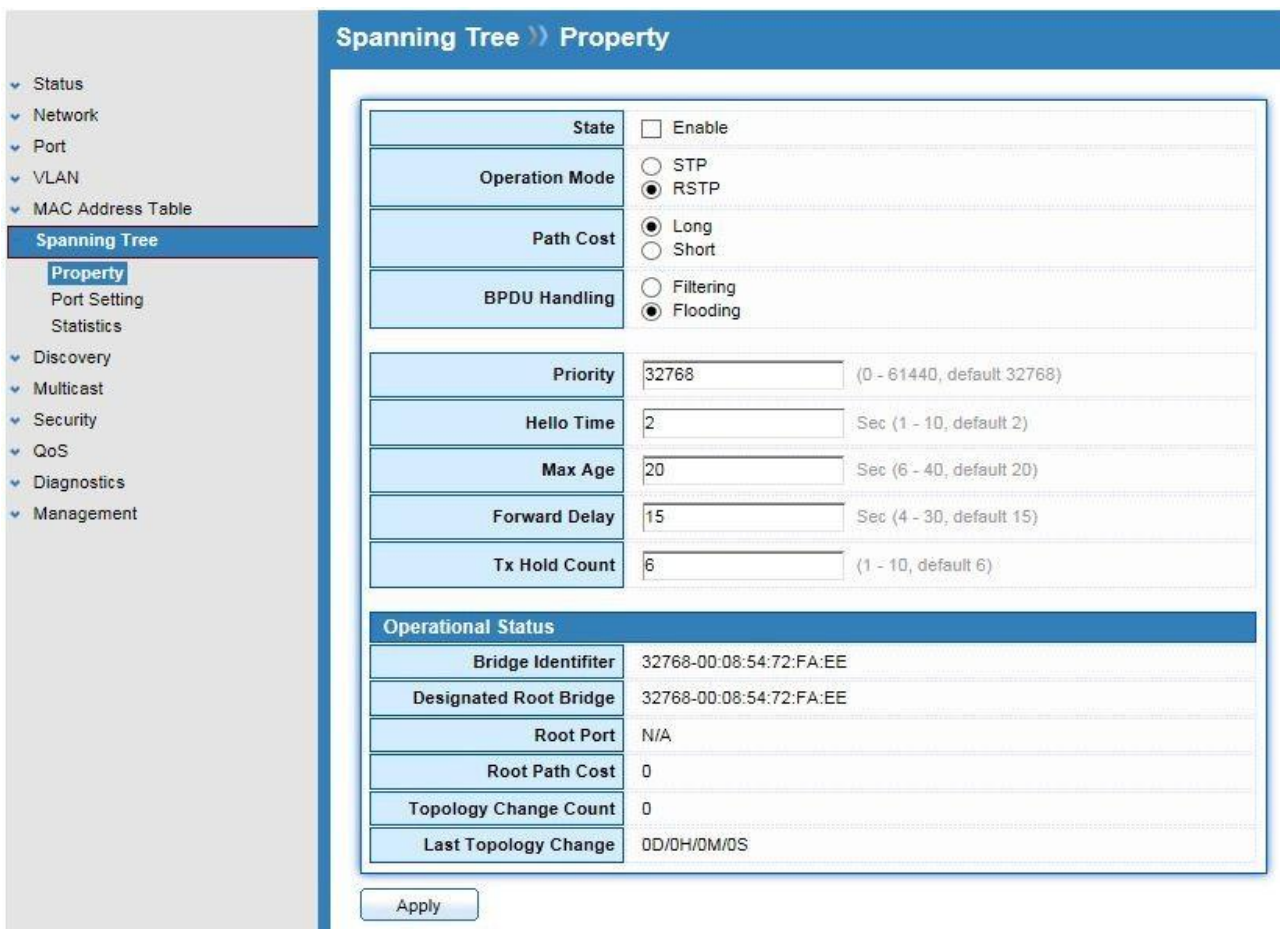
Status
Network
Port
VLAN
MAC Address Table
Spanning Tree
Property
Port Setting
Statistics
Discovery
Multicast
Security
QoS
Diagnostics
Management

Spanning Tree 》 Property

| | |
|---|---|
| State | Enable |
| Operation Mode | STP RSTP |
| Path Cost | Long Short |
| BPDU Handling | Filtering Flooding |

| | | |
|---|---|---|
| Priority | 32768 | (0 - 61440, default 32768) |
| Hello Time | 2 | Sec (1 - 10, default 2) |
| Max Age | 20 | Sec (6 - 40, default 20) |
| Forward Delay | 15 | Sec (4 - 30, default 15) |
| Tx Hold Count | 6 | (1 - 10, default 6) |

Operational Status

| | |
|---|---|
| Bridge Identifiter | 32768-00:08:54:72:FA:EE |
| Designated Root Bridge | 32768-00:08:54:72:FA:EE |
| Root Port | N/A |
| Root Path Cost | 0 |
| Topology Change Count | 0 |
| Last Topology Change | 0D/0H/0M/0S |

Apply